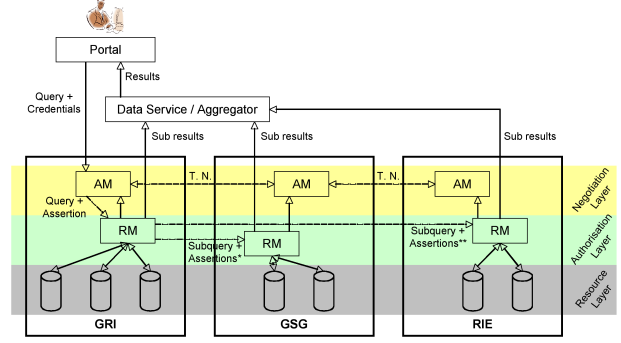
Portal

Results

Query + Credentials

Data Service / Aggregator

Sub results

Sub results

Sub results

AM

T. N.

AM

T. N.

AM

Negotiation Layer

Query + Assertion

RM

Subquery + Assertions*

RM

Subquery + Assertions**

RM

Authorisation Layer

Resource Layer

GRI

GSG

RIE